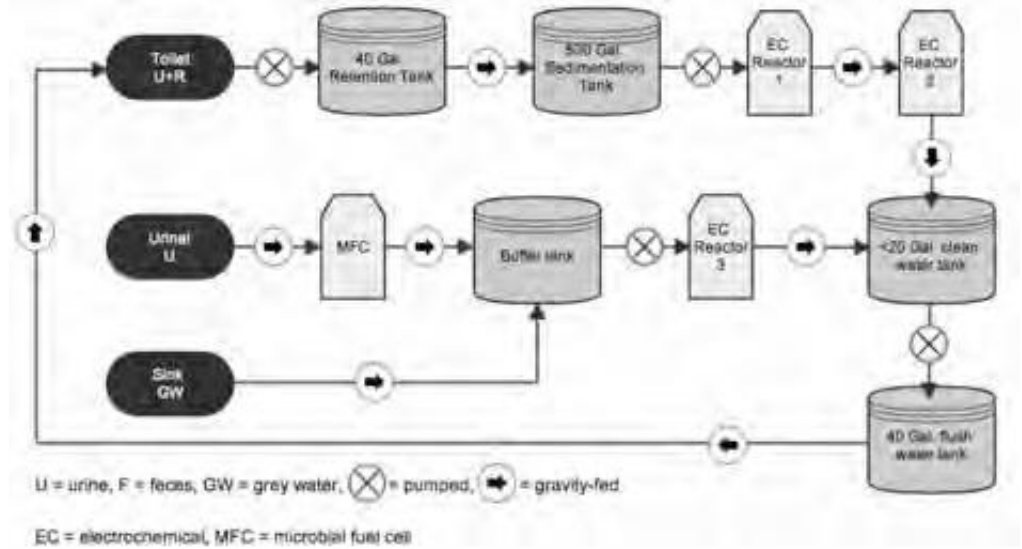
Toilet U+R

40 Gal. Retention Tank

500 Gal. Sedimentation Tank

EC Reactor 1

EC Reactor 2

Urinal U

MFC

Buffer tank

EC Reactor 3

<20 Gal. clean water tank

Sink GW

40 Gal. flush water tank

U = urine, F = feces, GW = grey water, = pumped, = gravity-fed

EC = electrochemical, MFC = microbial fuel cell